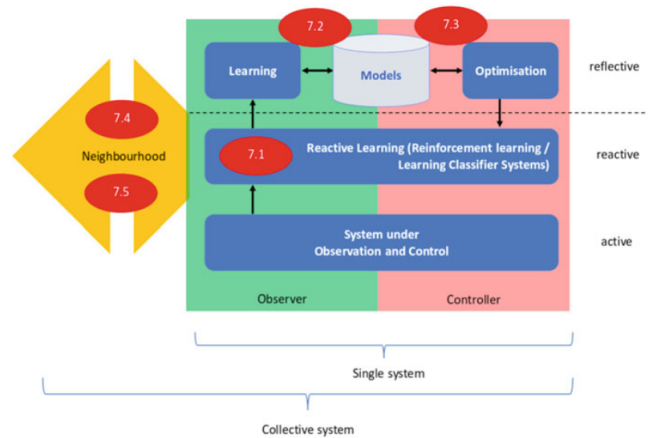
7.2

7.3

Learning

Models

Optimisation

reflective

7.4

Neighbourhood

7.1

Reactive Learning (Reinforcement learning / Learning Classifier Systems)

reactive

7.5

System under Observation and Control

active

Observer

Controller

Single system

Collective system